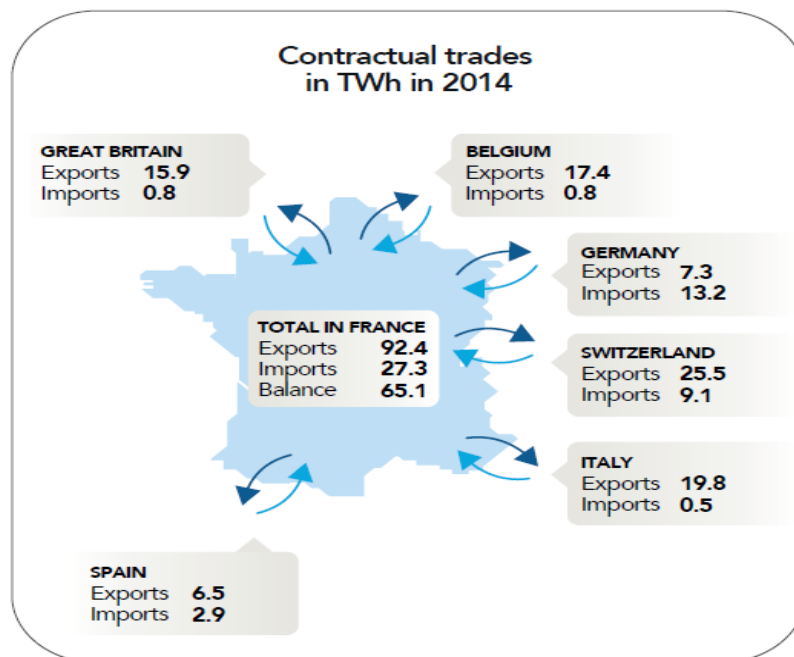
Contractual trades in TWh in 2014

GREAT BRITAIN
Exports 15.9
Imports 0.8

BELGIUM
Exports 17.4
Imports 0.8

GERMANY
Exports 7.3
Imports 13.2

TOTAL IN FRANCE
Exports 92.4
Imports 27.3
Balance 65.1

SWITZERLAND
Exports 25.5
Imports 9.1

ITALY
Exports 19.8
Imports 0.5

SPAIN
Exports 6.5
Imports 2.9